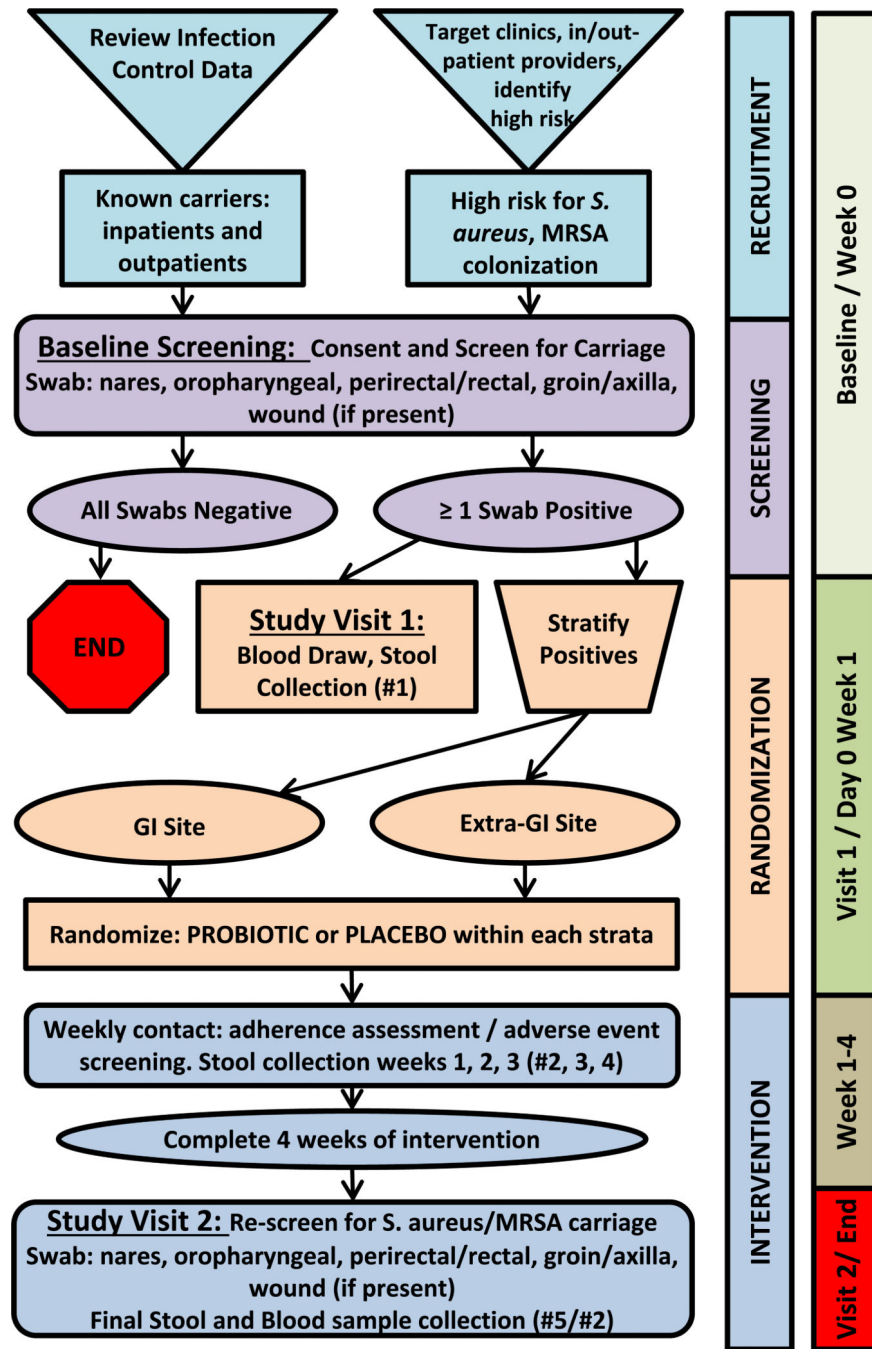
Review Infection Control Data

Target clinics, in/out-patient providers, identify high risk

Known carriers: inpatients and outpatients

High risk for *S. aureus*, MRSA colonization

Baseline Screening: Consent and Screen for Carriage
Swab: nares, oropharyngeal, perirectal/rectal, groin/axilla, wound (if present)

All Swabs Negative

≥ 1 Swab Positive

END

Study Visit 1:
Blood Draw, Stool Collection (#1)

Stratify Positives

GI Site

Extra-GI Site

Randomize: PROBIOTIC or PLACEBO within each strata

Weekly contact: adherence assessment / adverse event screening. Stool collection weeks 1, 2, 3 (#2, 3, 4)

Complete 4 weeks of intervention

Study Visit 2: Re-screen for S. aureus/MRSA carriage
Swab: nares, oropharyngeal, perirectal/rectal, groin/axilla, wound (if present)
Final Stool and Blood sample collection (#5/#2)

RECRUITMENT

SCREENING

RANDOMIZATION

INTERVENTION

Baseline / Week 0

Visit 1 / Day 0 Week 1

Week 1-4

Visit 2/ End